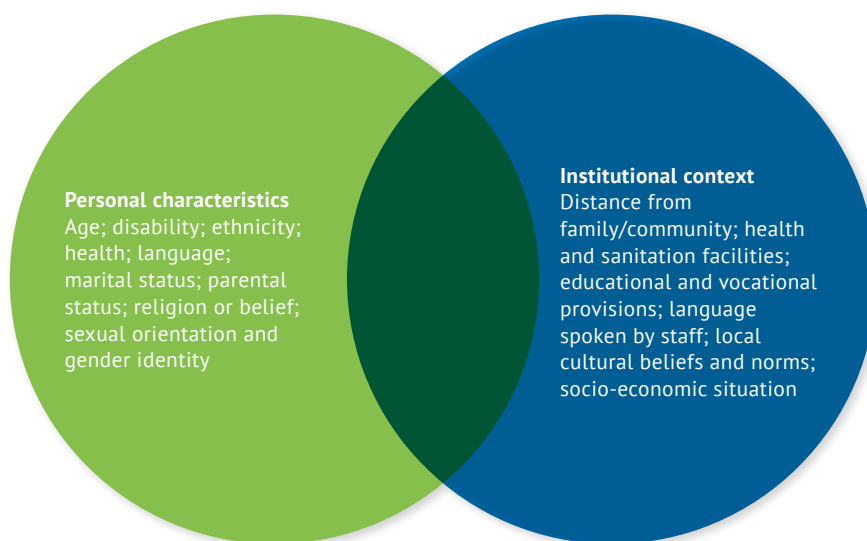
**Personal characteristics**
Age; disability; ethnicity; health; language; marital status; parental status; religion or belief; sexual orientation and gender identity

**Institutional context**
Distance from family/community; health and sanitation facilities; educational and vocational provisions; language spoken by staff; local cultural beliefs and norms; socio-economic situation